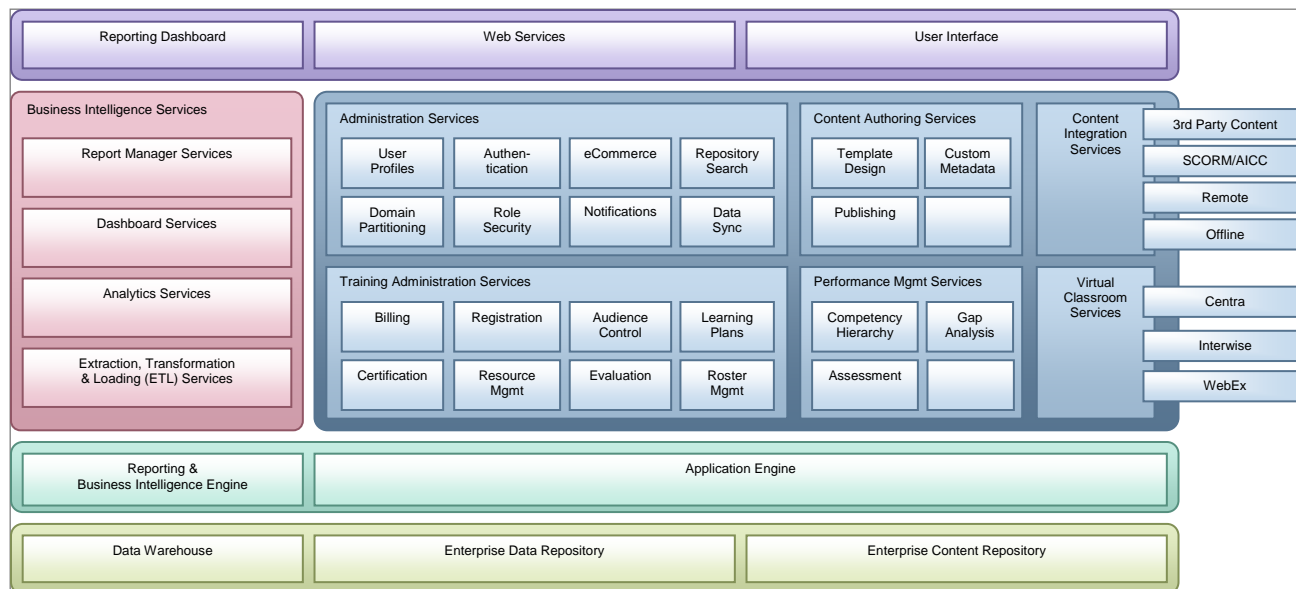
Reporting Dashboard

Web Services

User Interface

Business Intelligence Services

Report Manager Services

Dashboard Services

Analytics Services

Extraction, Transformation & Loading (ETL) Services

Administration Services

User Profiles

Authentication

eCommerce

Repository Search

Domain Partitioning

Role Security

Notifications

Data Sync

Content Authoring Services

Template Design

Custom Metadata

Publishing

Content Integration Services

3rd Party Content

SCORM/AICC

Remote

Offline

Training Administration Services

Billing

Registration

Audience Control

Learning Plans

Certification

Resource Mgmt

Evaluation

Roster Mgmt

Performance Mgmt Services

Competency Hierarchy

Gap Analysis

Assessment

Virtual Classroom Services

Centra

Interwise

WebEx

Reporting & Business Intelligence Engine

Application Engine

Data Warehouse

Enterprise Data Repository

Enterprise Content Repository